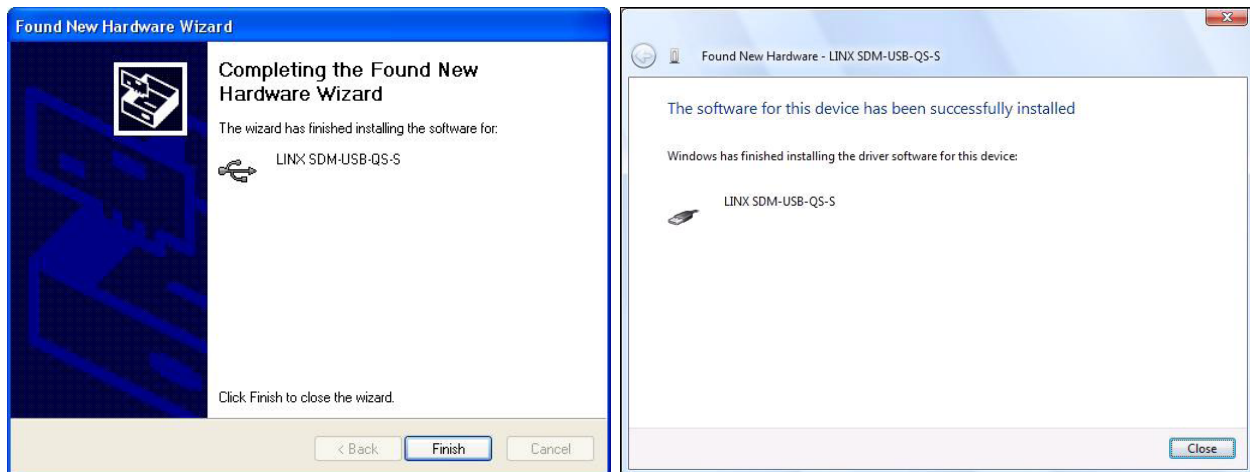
Found New Hardware Wizard

Completing the Found New Hardware Wizard

The wizard has finished installing the software for:

LINX SDM-USB-QS-S

Click Finish to close the wizard.

< Back

Finish

Cancel

Found New Hardware - LINX SDM-USB-QS-S

The software for this device has been successfully installed

Windows has finished installing the driver software for this device:

LINX SDM-USB-QS-S

Close